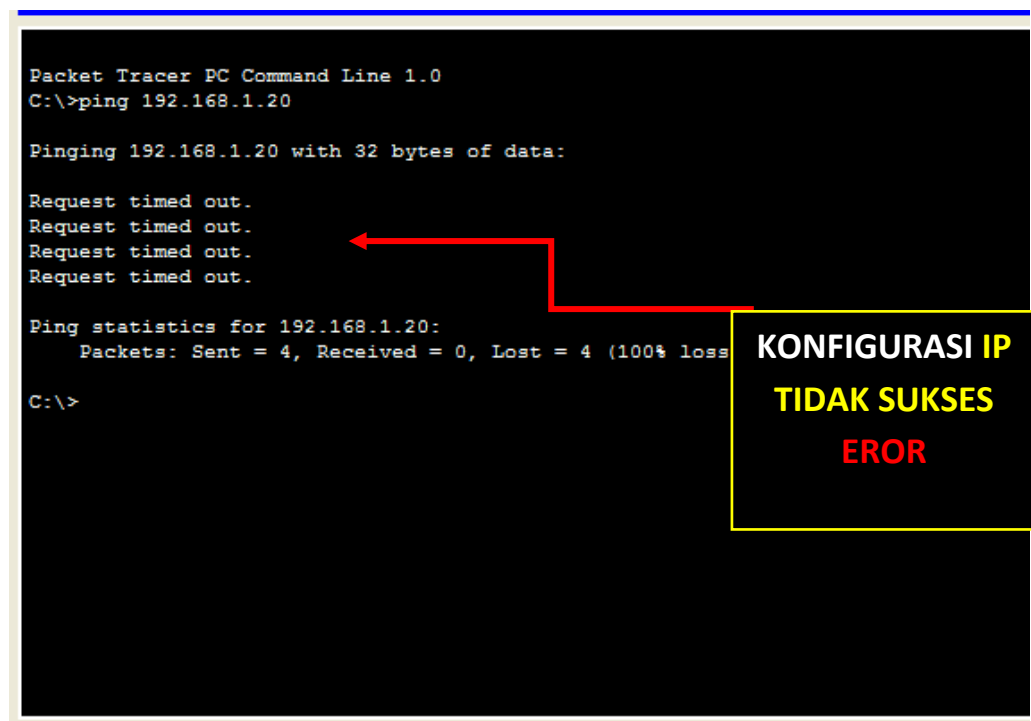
Packet Tracer PC Command Line 1.0
C:\>ping 192.168.1.20

Pinging 192.168.1.20 with 32 bytes of data:

Request timed out.
Request timed out.
Request timed out.
Request timed out.

Ping statistics for 192.168.1.20:
Packets: Sent = 4, Received = 0, Lost = 4 (100% loss

C:\>

KONFIGURASI IP
TIDAK SUKSES
EROR